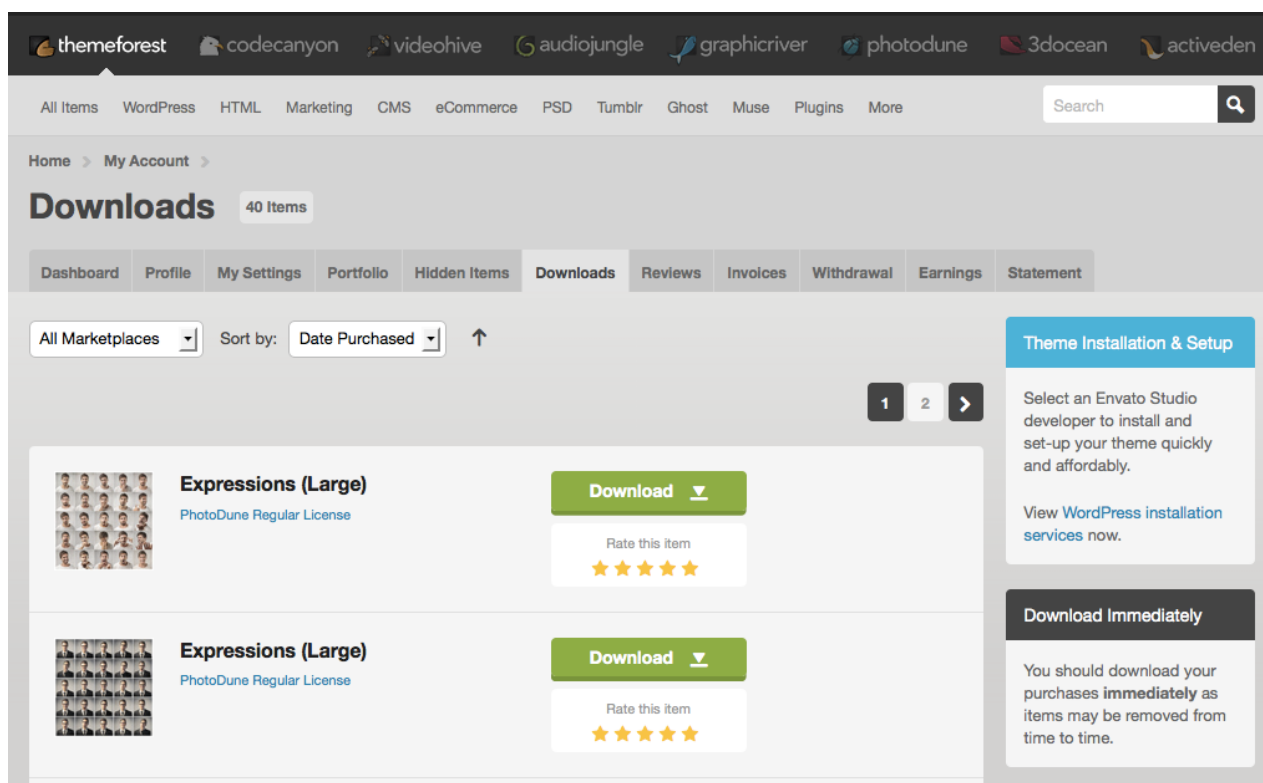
themeforest codecanyon videohive audiojungle graphicriver photodune 3docean activeden

All Items WordPress HTML Marketing CMS eCommerce PSD Tumblr Ghost Muse Plugins More

Search

Home > My Account >

Downloads 40 Items

Dashboard Profile My Settings Portfolio Hidden Items Downloads Reviews Invoices Withdrawal Earnings Statement

All Marketplaces Sort by: Date Purchased

1 2

Expressions (Large)
PhotoDune Regular License

Download

Rate this item

Expressions (Large)
PhotoDune Regular License

Download

Rate this item

Theme Installation & Setup

Select an Envato Studio developer to install and set-up your theme quickly and affordably.

View WordPress installation services now.

Download Immediately

You should download your purchases **immediately** as items may be removed from time to time.